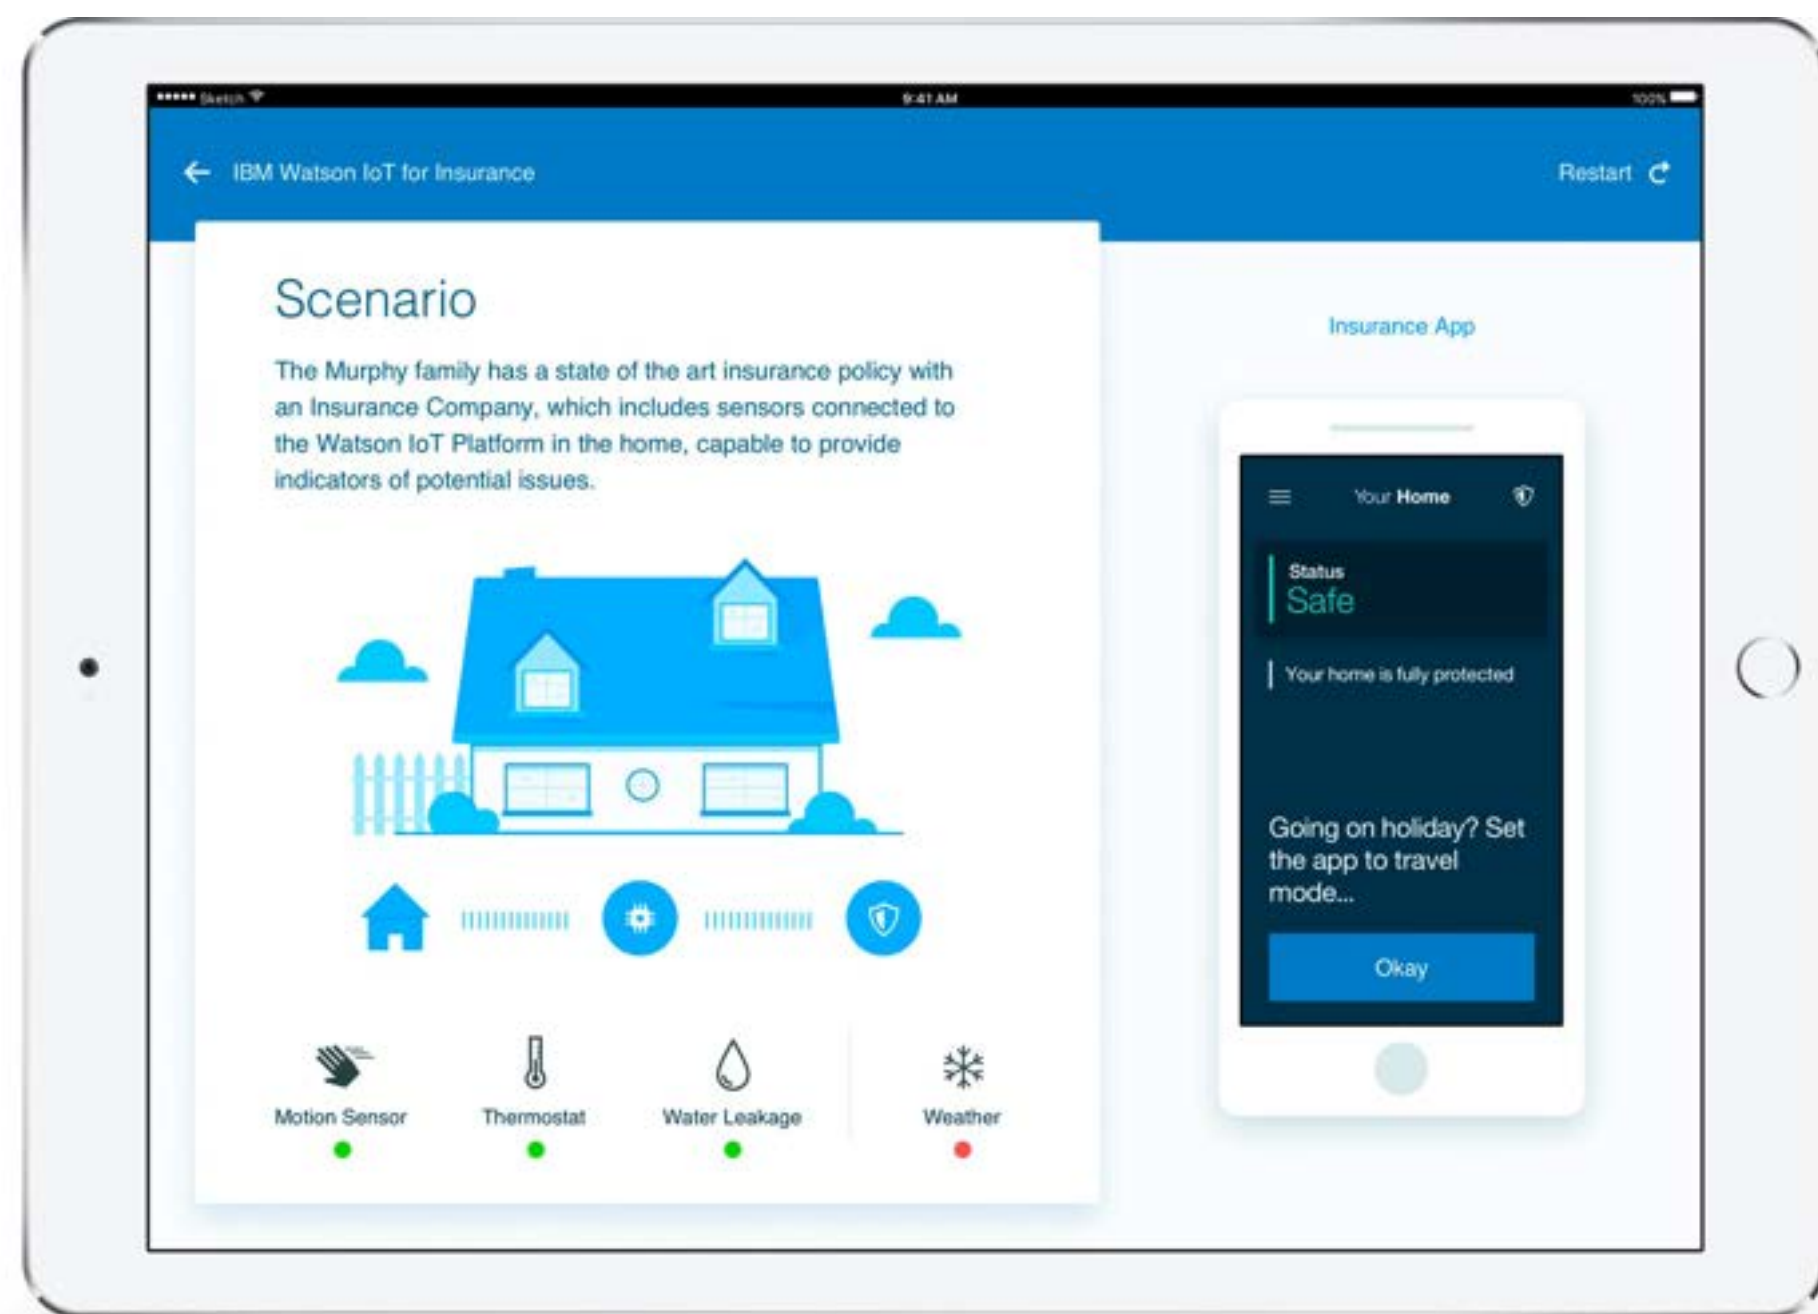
••••• Sketch
9:41 AM
100%

IBM Watson IoT for Insurance

Restart

Scenario

The Murphy family has a state of the art insurance policy with an Insurance Company, which includes sensors connected to the Watson IoT Platform in the home, capable to provide indicators of potential issues.

Motion Sensor
Thermostat
Water Leakage
Weather

Insurance App

Your Home

Status
Safe

Your home is fully protected

Going on holiday? Set the app to travel mode...

Okay